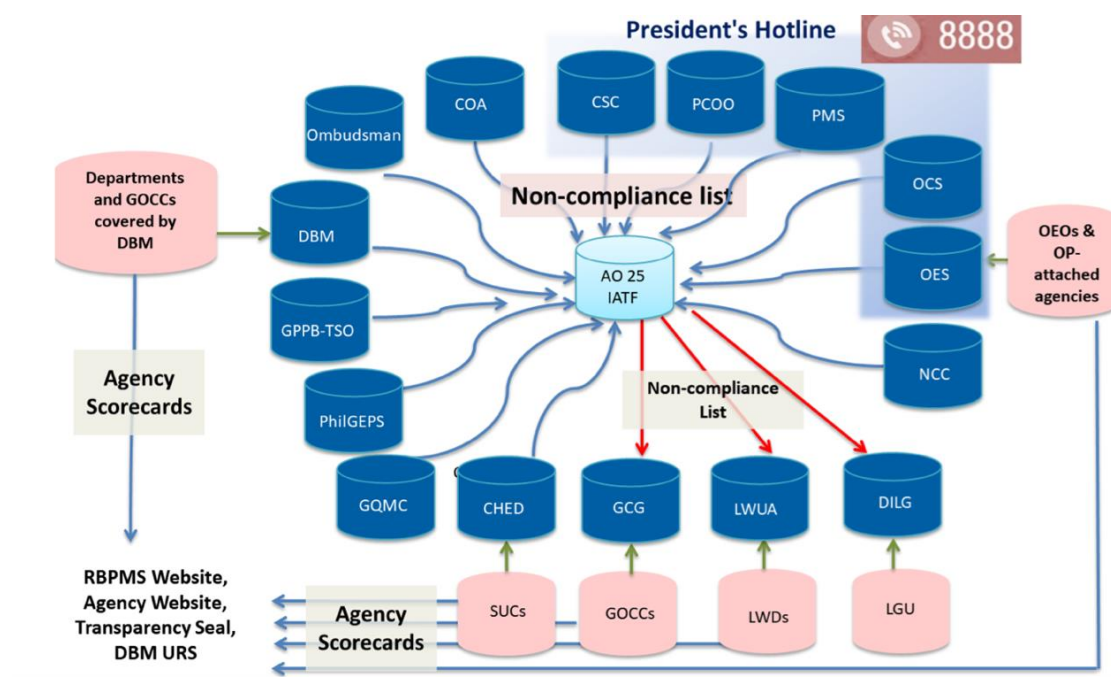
President's Hotline

8888

Ombudsman

COA

CSC

PCOO

PMS

Departments and GOCCs covered by DBM

DBM

Non-compliance list

OCS

AO 25 IATF

OES

OEOs & OP-attached agencies

GPPB-TSO

Agency Scorecards

Non-compliance List

NCC

PhilGEPS

GQMC

CHED

GCG

LWUA

DILG

RBPMS Website, Agency Website, Transparency Seal, DBM URS

Agency Scorecards

SUCs

GOCCs

LWDs

LGU